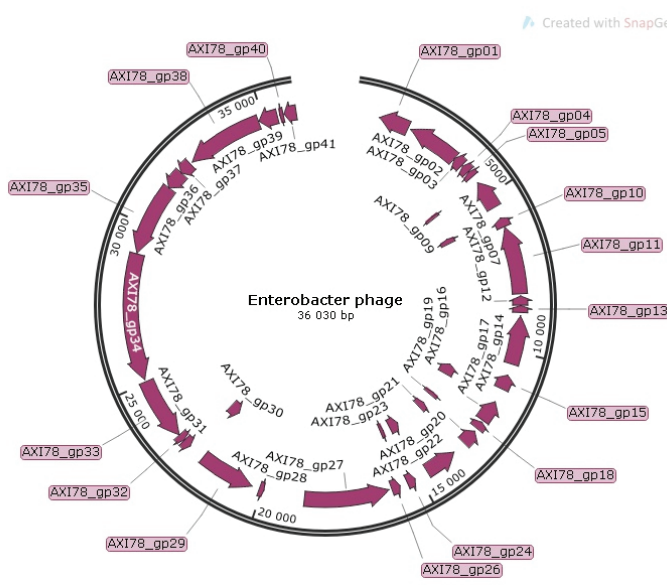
Created with SnapGene

AXI78_gp40
AXI78_gp01
AXI78_gp38
AXI78_gp04
AXI78_gp05
35 000
AXI78_gp39
AXI78_gp41
AXI78_gp02
AXI78_gp03
5000
AXI78_gp37
AXI78_gp36
AXI78_gp35
AXI78_gp10
30 000
AXI78_gp09
AXI78_gp07
AXI78_gp11
AXI78_gp12
AXI78_gp34
Enterobacter phage
36 030 bp
AXI78_gp19
AXI78_gp16
AXI78_gp13
10 000
AXI78_gp17
AXI78_gp14
AXI78_gp30
AXI78_gp31
25 000
AXI78_gp21
AXI78_gp23
AXI78_gp15
AXI78_gp33
AXI78_gp20
AXI78_gp22
AXI78_gp27
AXI78_gp28
AXI78_gp18
AXI78_gp32
15 000
20 000
AXI78_gp29
AXI78_gp24
AXI78_gp26